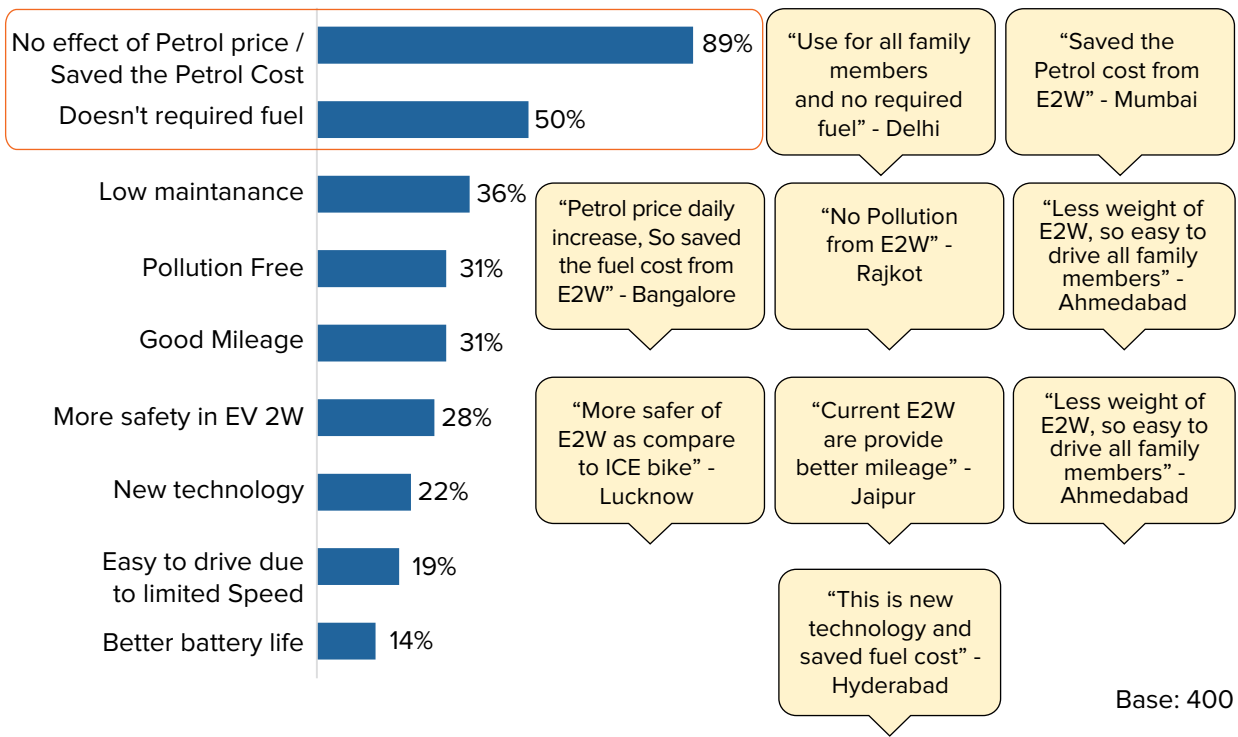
No effect of Petrol price / Saved the Petrol Cost 89%

Doesn't required fuel 50%

Low maintanance 36%

Pollution Free 31%

Good Mileage 31%

More safety in EV 2W 28%

New technology 22%

Easy to drive due to limited Speed 19%

Better battery life 14%

“Use for all family members and no required fuel” - Delhi

“Saved the Petrol cost from E2W” - Mumbai

“Petrol price daily increase, So saved the fuel cost from E2W” - Bangalore

“No Pollution from E2W” - Rajkot

“Less weight of E2W, so easy to drive all family members” - Ahmedabad

“More safer of E2W as compare to ICE bike” - Lucknow

“Current E2W are provide better mileage” - Jaipur

“Less weight of E2W, so easy to drive all family members” - Ahmedabad

“This is new technology and saved fuel cost” - Hyderabad

Base: 400